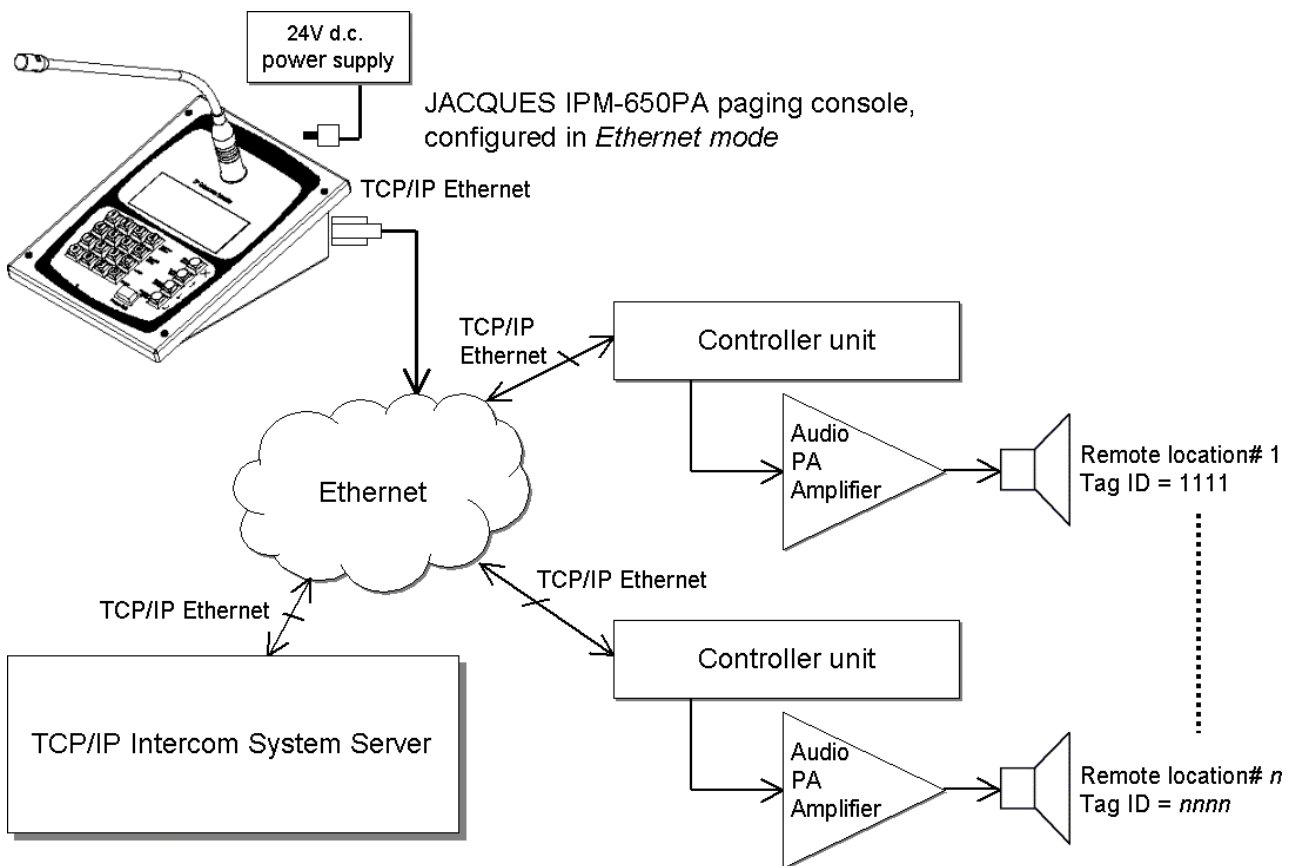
24V d.c. power supply

JACQUES IPM-650PA paging console, configured in *Ethernet mode*

TCP/IP Ethernet

TCP/IP Ethernet

Controller unit

Audio PA Amplifier

Remote location# 1
Tag ID = 1111

Ethernet

TCP/IP Ethernet

TCP/IP Ethernet

Controller unit

TCP/IP Intercom System Server

Audio PA Amplifier

Remote location# *n*
Tag ID = *nnnn*